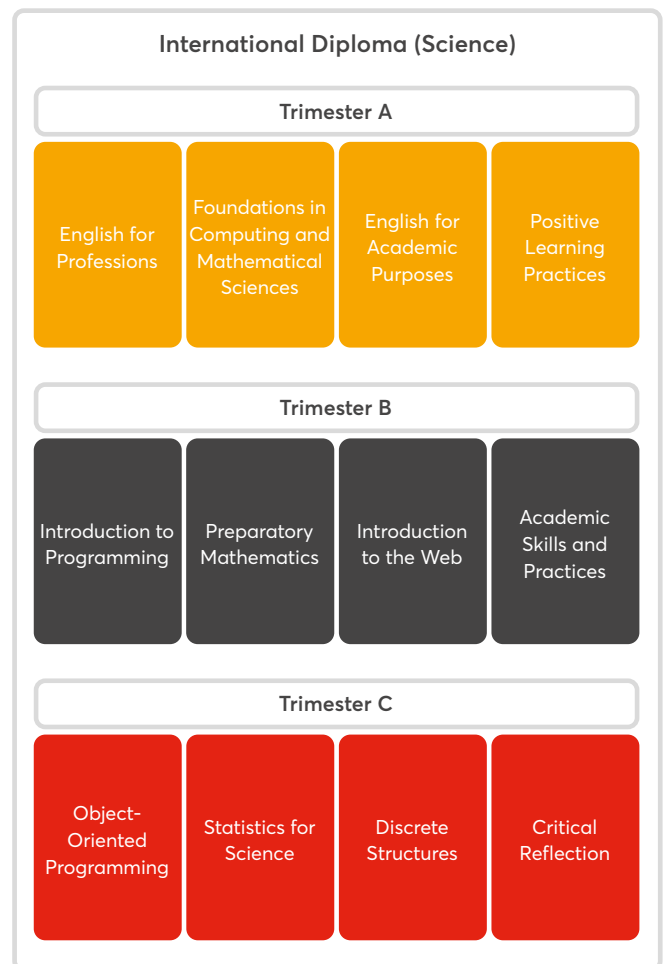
International Diploma (Science)

Trimester A

English for Professions

Foundations in Computing and Mathematical Sciences

English for Academic Purposes

Positive Learning Practices

Trimester B

Introduction to Programming

Preparatory Mathematics

Introduction to the Web

Academic Skills and Practices

Trimester C

Object-Oriented Programming

Statistics for Science

Discrete Structures

Critical Reflection